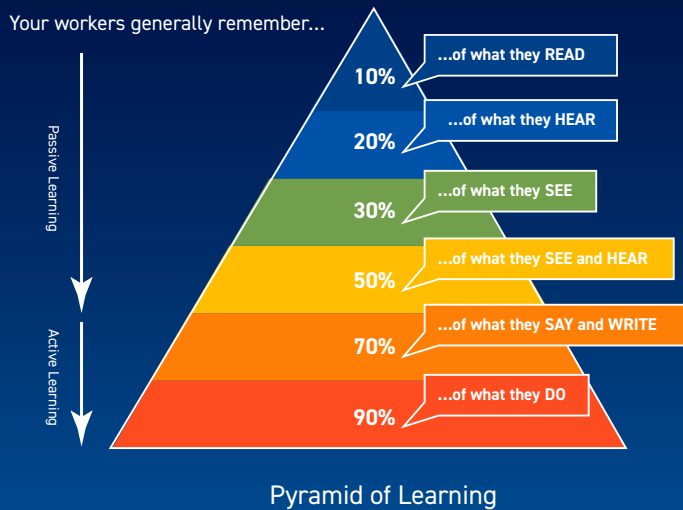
Your workers generally remember...

Passive Learning

Active Learning

10%
...of what they READ

20%
...of what they HEAR

30%
...of what they SEE

50%
...of what they SEE and HEAR

70%
...of what they SAY and WRITE

90%
...of what they DO

Pyramid of Learning